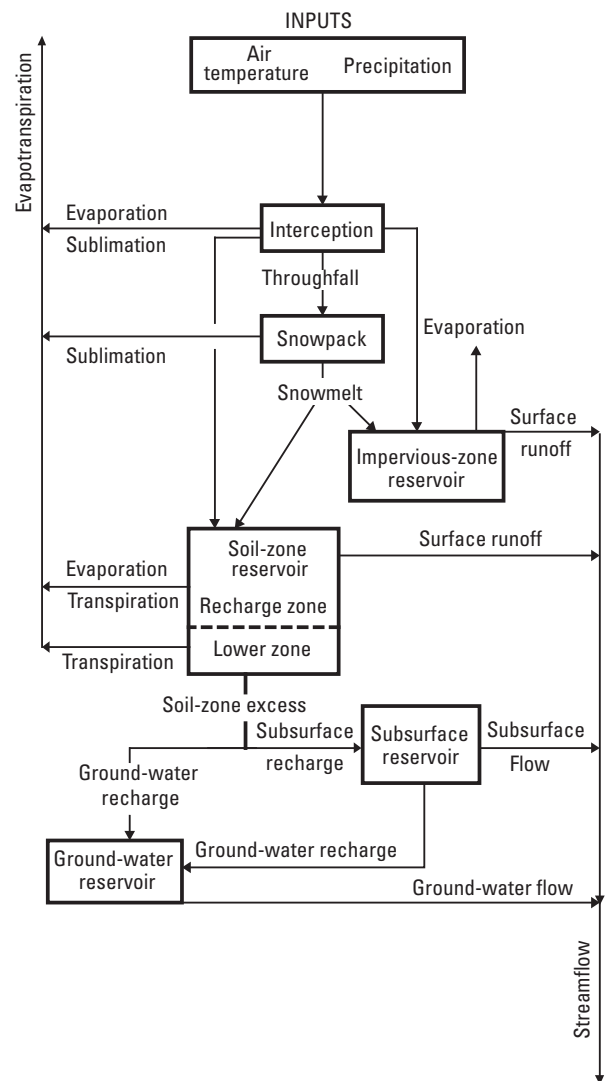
INPUTS

Air temperature

Precipitation

Evapotranspiration

Evaporation

Sublimation

Interception

Throughfall

Snowpack

Sublimation

Evaporation

Snowmelt

Surface runoff

Impervious-zone reservoir

Soil-zone reservoir

Surface runoff

Evaporation

Transpiration

Recharge zone

Lower zone

Transpiration

Soil-zone excess

Subsurface recharge

Subsurface reservoir

Subsurface Flow

Ground-water recharge

Ground-water reservoir

Ground-water recharge

Ground-water flow

Streamflow